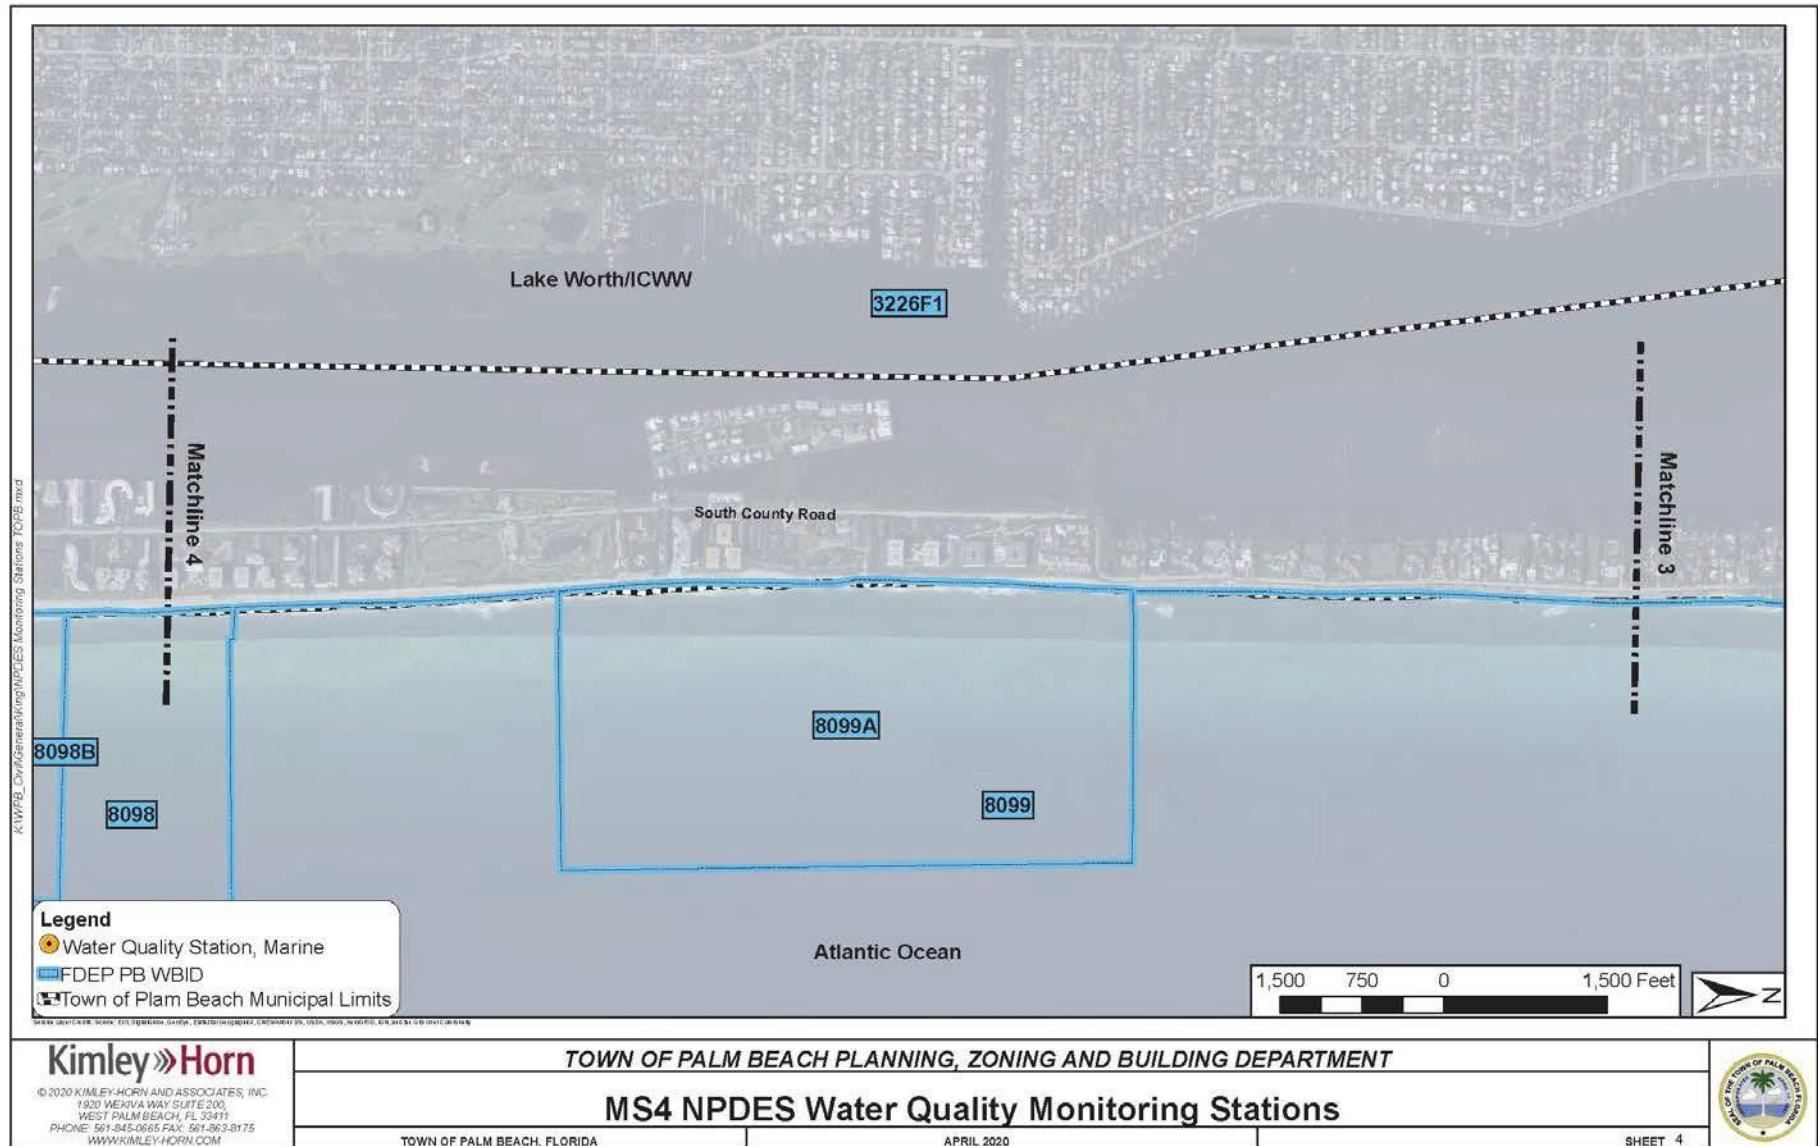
Lake Worth/ICWW

3226F1

Matchline 4

Matchline 3

South County Road

8099A

8098B

8098

8099

Atlantic Ocean

Legend
Water Quality Station, Marine
FDEP PB WBID
Town of Plam Beach Municipal Limits

1,500 750 0 1,500 Feet

N

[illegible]

K:\WPB_Civil\General\King\NPDES Monitoring Stations TOPB.mxd

Kimley»Horn
© 2020 KIMLEY-HORN AND ASSOCIATES, INC.
1920 WEKIVA WAY SUITE 200,
WEST PALM BEACH, FL 33411
PHONE: 561-845-0665 FAX: 561-863-8175
WWW.KIMLEY-HORN.COM

TOWN OF PALM BEACH PLANNING, ZONING AND BUILDING DEPARTMENT

MS4 NPDES Water Quality Monitoring Stations

TOWN OF PALM BEACH, FLORIDA

APRIL 2020

SHEET 4

SEAL OF THE TOWN OF PALM BEACH FLORIDA